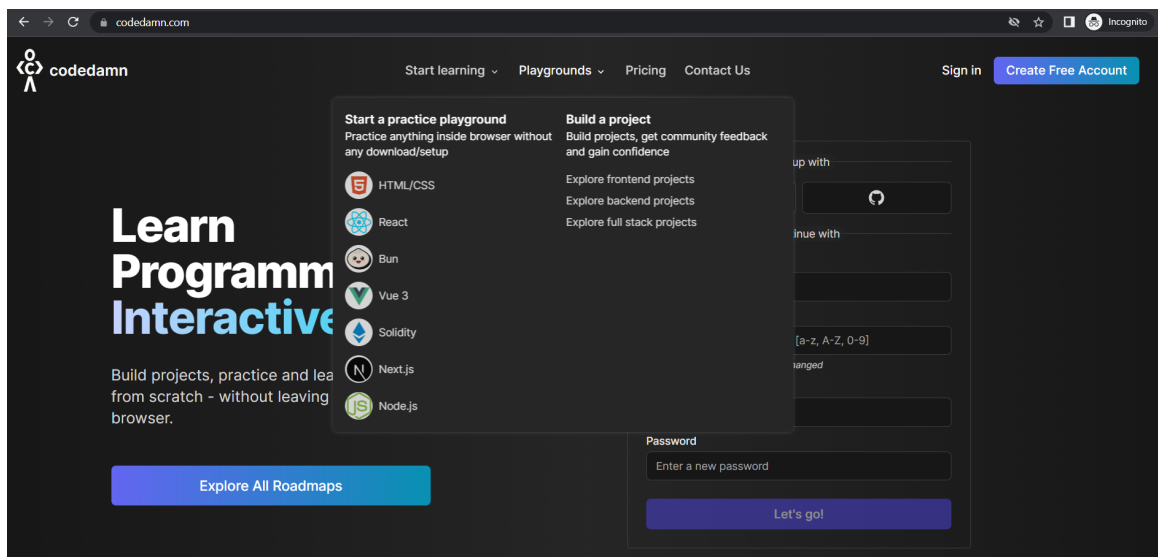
codedamn.com

Incognito

codedamn

Start learning ⌄ Playgrounds ⌄ Pricing Contact Us

Sign in

Create Free Account

Start a practice playground
Practice anything inside browser without any download/setup

HTML/CSS
React
Bun
Vue 3
Solidity
Next.js
Node.js

Build a project
Build projects, get community feedback and gain confidence

Explore frontend projects
Explore backend projects
Explore full stack projects

up with

inue with

[a-z, A-Z, 0-9]

hanged

Learn
Programm
Interactive

Build projects, practice and lea from scratch - without leaving browser.

Explore All Roadmaps

Password

Enter a new password

Let's go!